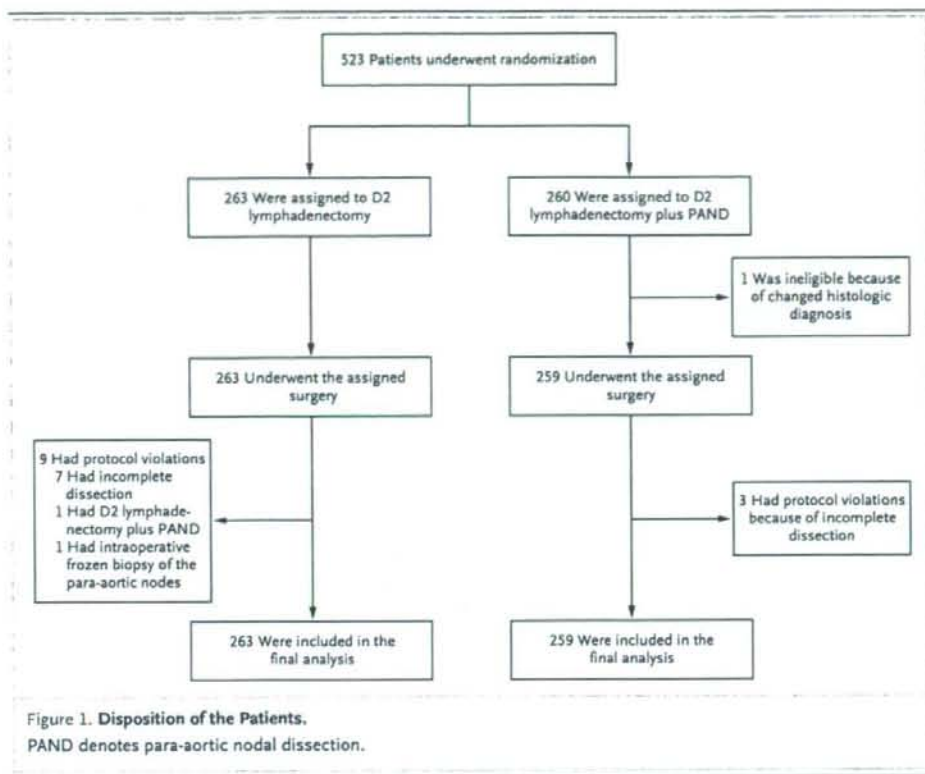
523 Patients underwent randomization

263 Were assigned to D2 lymphadenectomy

260 Were assigned to D2 lymphadenectomy plus PAND

1 Was ineligible because of changed histologic diagnosis

263 Underwent the assigned surgery

259 Underwent the assigned surgery

9 Had protocol violations
7 Had incomplete dissection
1 Had D2 lymphadenectomy plus PAND
1 Had intraoperative frozen biopsy of the para-aortic nodes

3 Had protocol violations because of incomplete dissection

263 Were included in the final analysis

259 Were included in the final analysis

Figure 1. **Disposition of the Patients.**
PAND denotes para-aortic nodal dissection.